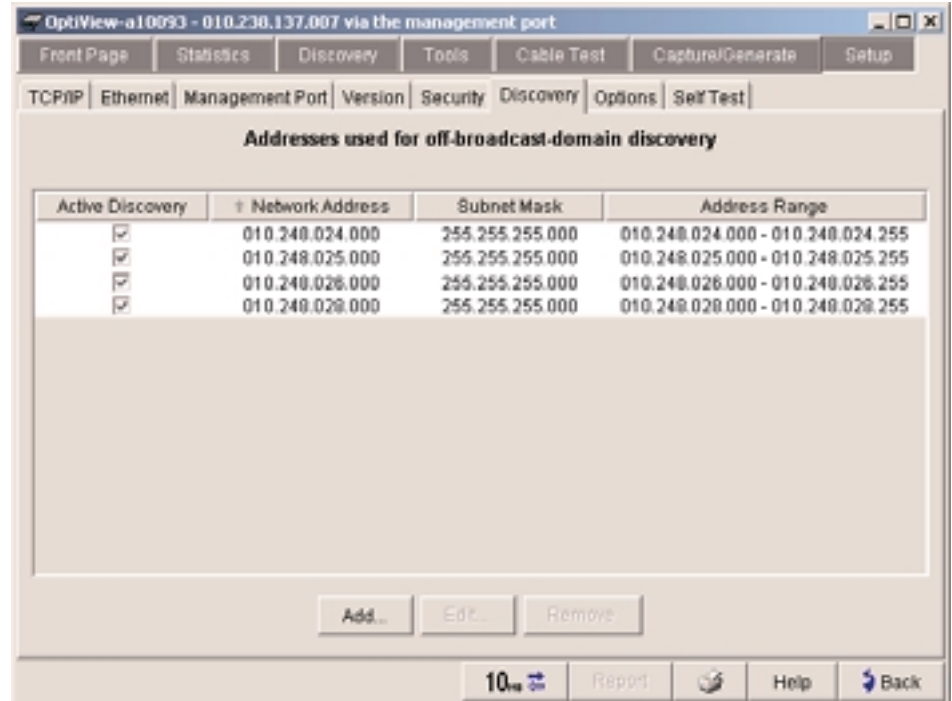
OptiView-a10093 - 010.230.137.007 via the management port

Front Page | Statistics | Discovery | Tools | Cable Test | Capture/Generate | Setup

TCP/IP | Ethernet | Management Port | Version | Security | Discovery | Options | Self Test

Addresses used for off-broadcast-domain discovery

| Active Discovery | Network Address | Subnet Mask | Address Range |
|---|---|---|---|
| ☑ | 010.248.024.000 | 255.255.255.000 | 010.248.024.000 - 010.248.024.255 |
| ☑ | 010.248.025.000 | 255.255.255.000 | 010.248.025.000 - 010.248.025.255 |
| ☑ | 010.248.026.000 | 255.255.255.000 | 010.248.026.000 - 010.248.026.255 |
| ☑ | 010.248.028.000 | 255.255.255.000 | 010.248.028.000 - 010.248.028.255 |

Add... | Edit... | Remove

10 HD | Report | Help | Back